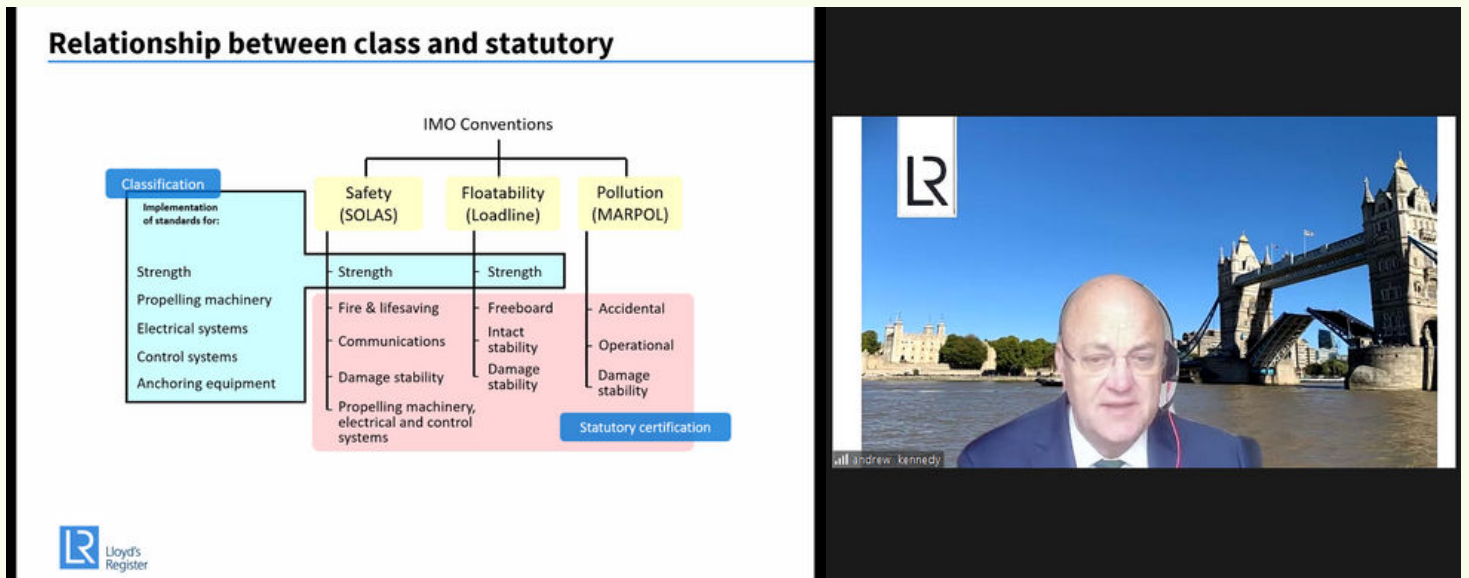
Relationship between class and statutory

IMO Conventions

Classification

Implementation of standards for:

Strength
Propelling machinery
Electrical systems
Control systems
Anchoring equipment

Safety (SOLAS)

Strength
Fire & lifesaving
Communications
Damage stability
Propelling machinery, electrical and control systems

Floatability (Loadline)

Strength
Freeboard
Intact stability
Damage stability

Pollution (MARPOL)

Accidental
Operational
Damage stability

Statutory certification

Lloyd's Register

LR

andrew kennedy